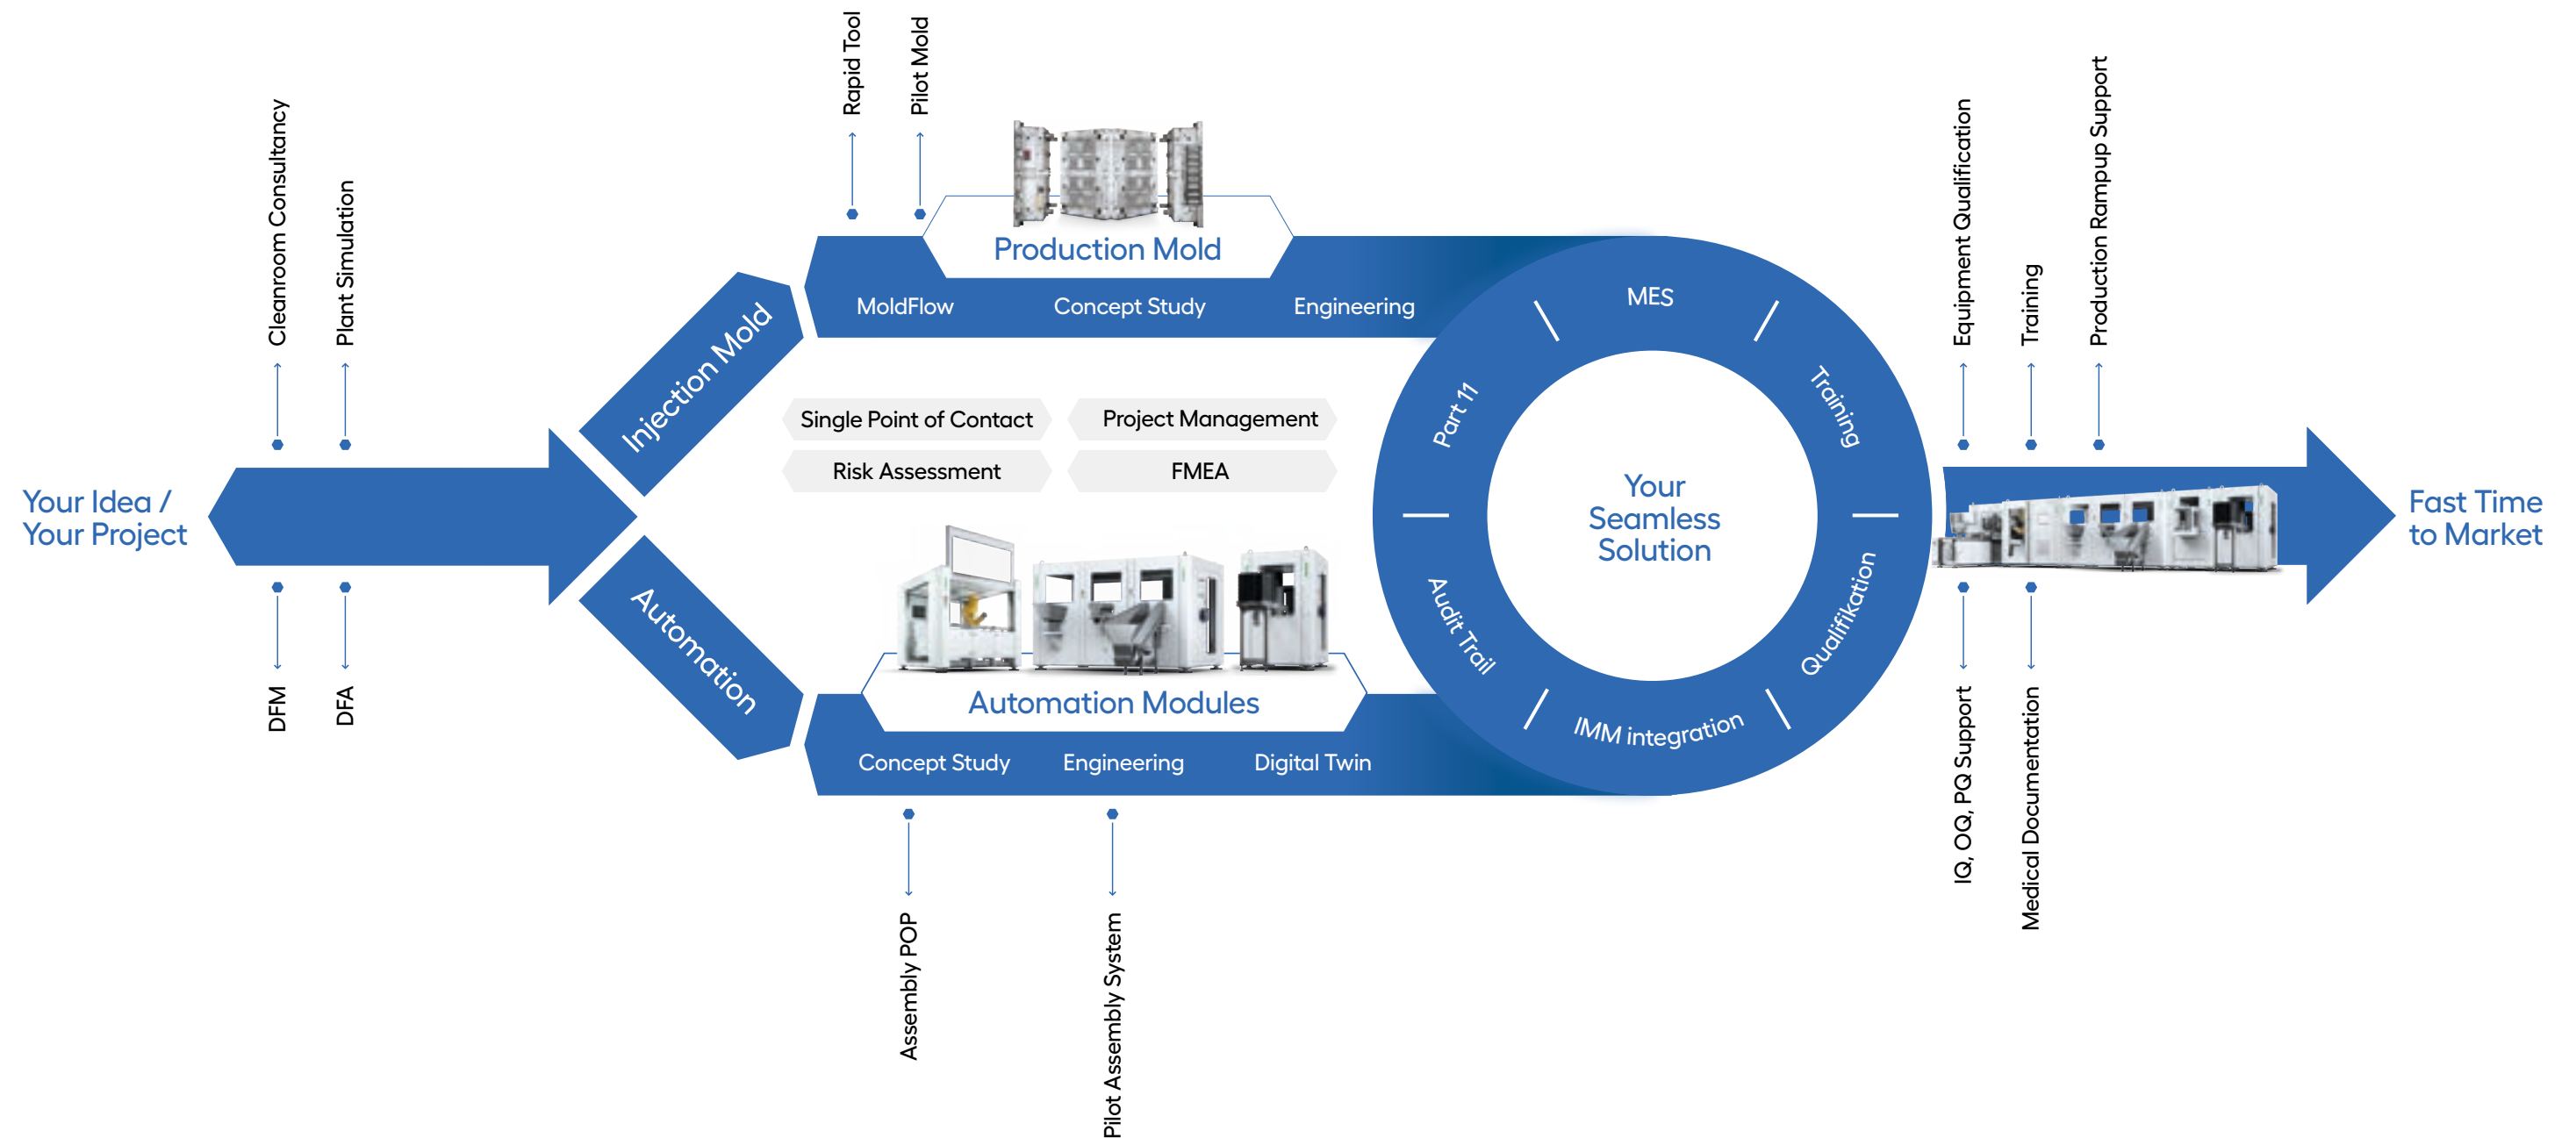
Your Idea / Your Project

Cleanroom Consultancy

Plant Simulation

DFM

DFA

Injection Mold

Automation

Rapid Tool

Pilot Mold

Production Mold

MoldFlow

Concept Study

Engineering

Single Point of Contact

Project Management

Risk Assessment

FMEA

Automation Modules

Concept Study

Engineering

Digital Twin

Assembly POP

Pilot Assembly System

MES

Training

Qualifikation

IMM integration

Audit Trail

Part 11

Your Seamless Solution

Equipment Qualification

Training

Production Rampup Support

IQ, OQ, PQ Support

Medical Documentation

Fast Time to Market